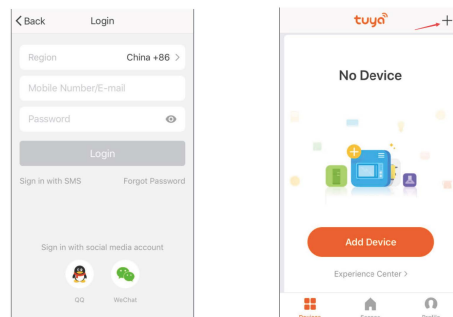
< Back Login

Region China +86 >

Mobile Number/E-mail

Password

Login

Sign in with SMS Forgot Password

Sign in with social media account

QQ WeChat

tuya +

No Device

Add Device

Experience Center >

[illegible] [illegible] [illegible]